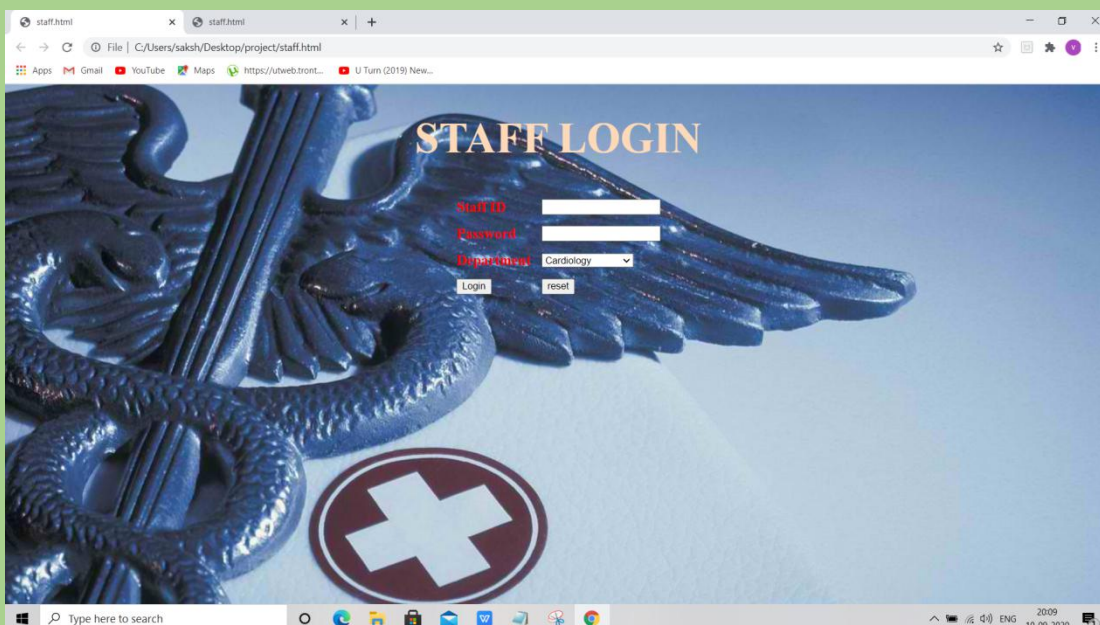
staff.html × staff.html × +

File | C:/Users/saksh/Desktop/project/staff.html

Apps Gmail YouTube Maps https://utweb.tront... U Turn (2019) New...

STAFF LOGIN

Staff ID

Password

Department Cardiology

Login reset

Type here to search

ENG 20:09 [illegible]